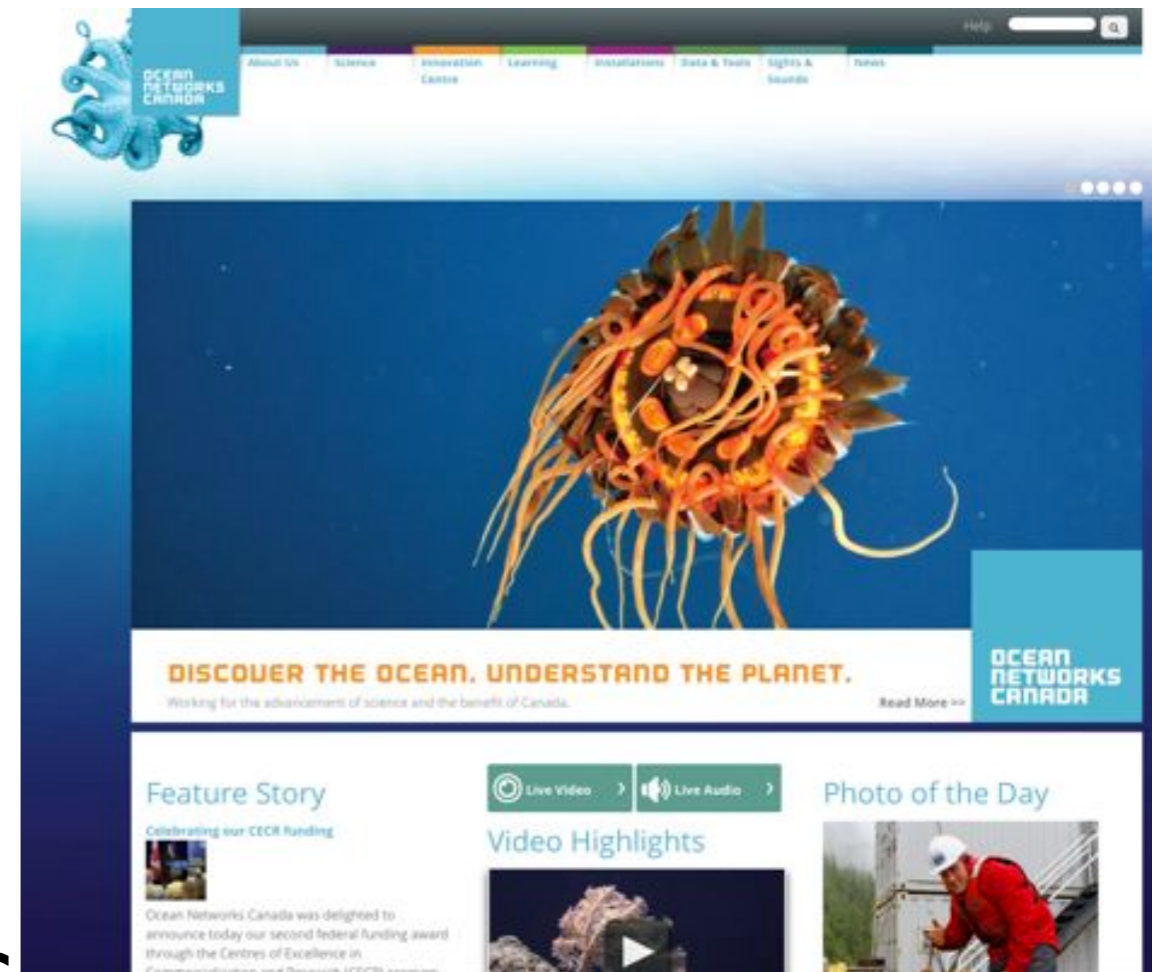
OCEAN NETWORKS CANADA

Help

About Us
Science
Innovation Centre
Learning
Installations
Data & Tools
Sights & Sounds
News

DISCOVER THE OCEAN. UNDERSTAND THE PLANET.
Working for the advancement of science and the benefit of Canada.
Read More >>

OCEAN NETWORKS CANADA

Feature Story
Celebrating our CECR funding
Ocean Networks Canada was delighted to announce today our second federal funding award through the Centres of Excellence in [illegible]

Live Video
Live Audio
Video Highlights

Photo of the Day